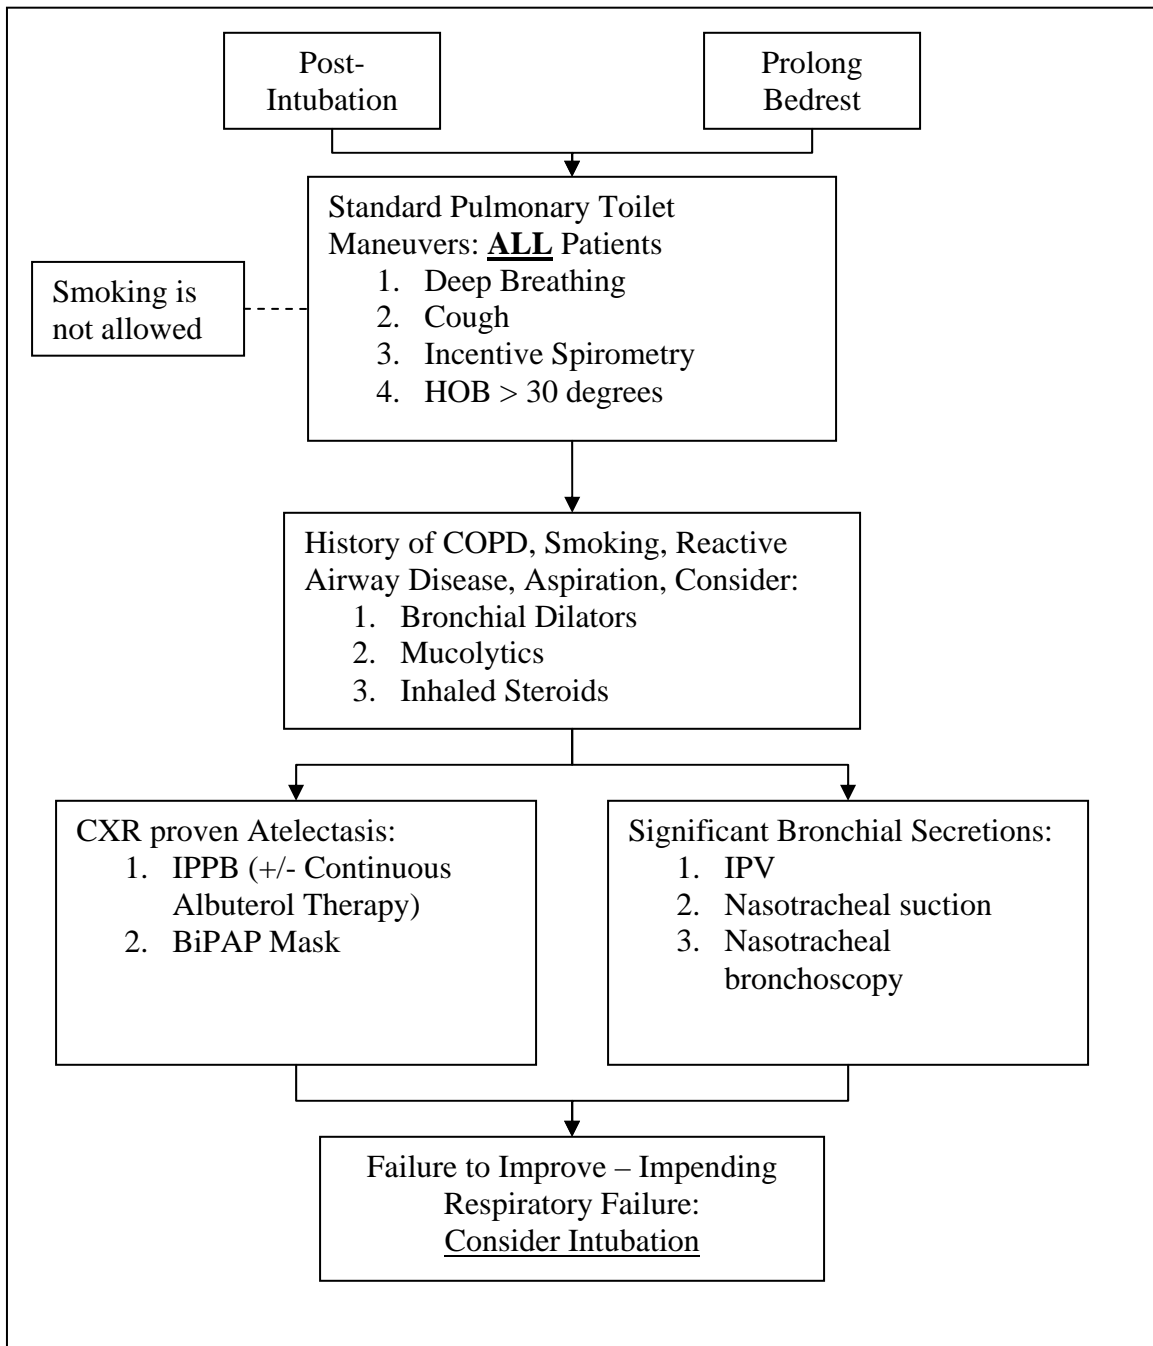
Post-Intubation

Prolong Bedrest

Standard Pulmonary Toilet Maneuvers: **ALL** Patients
1. Deep Breathing
2. Cough
3. Incentive Spirometry
4. HOB > 30 degrees

Smoking is not allowed

History of COPD, Smoking, Reactive Airway Disease, Aspiration, Consider:
1. Bronchial Dilators
2. Mucolytics
3. Inhaled Steroids

CXR proven Atelectasis:
1. IPPB (+/- Continuous Albuterol Therapy)
2. BiPAP Mask

Significant Bronchial Secretions:
1. IPV
2. Nasotracheal suction
3. Nasotracheal bronchoscopy

Failure to Improve – Impending Respiratory Failure:
Consider Intubation